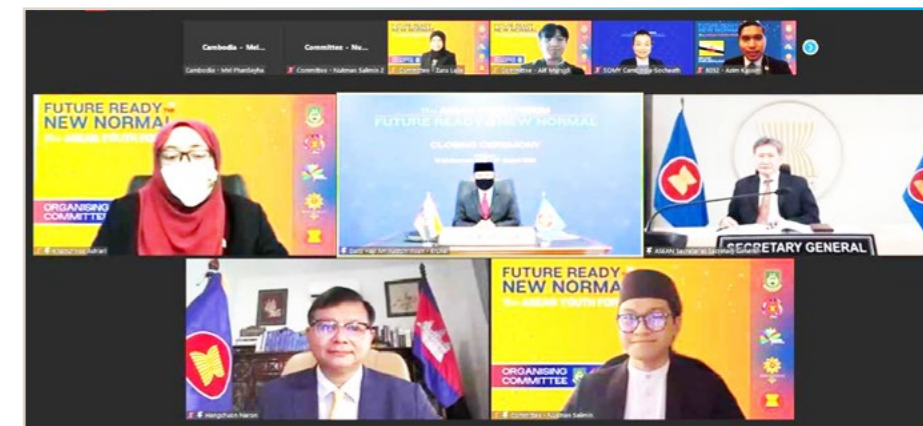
Cambodia - Mei...

Committee - Nu...

FUTURE READY NEW NORMAL

FUTURE READY NEW NORMAL

FUTURE READY NEW NORMAL

Cambodia - Mei Phansayha

Committee - Nukman Salimin 2

Committee - Zaru Lulu

Committee - Arif Mangili

SOMY Cambodia-Socheath

BDSZ - Azim Kasim

FUTURE READY NEW NORMAL

ASEAN YOUTH FORUM

ORGANISING COMMITTEE

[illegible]

ASEAN YOUTH FORUM

FUTURE READY NEW NORMAL

CLOSING CEREMONY

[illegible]

ASEAN Secretariat Secretary General

SECRETARY GENERAL

Hangchuon Naron

FUTURE READY NEW NORMAL

ASEAN YOUTH FOR

ORGANISING COMMITTEE

Committee - Nukman Salimin